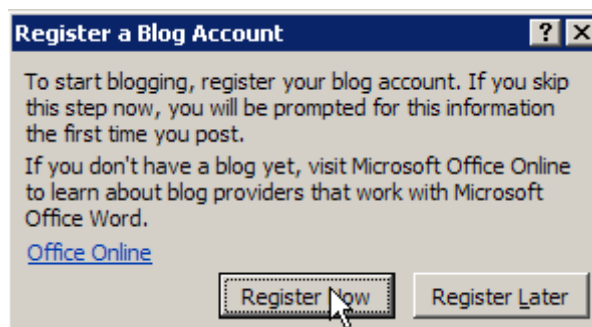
Register a Blog Account

?

To start blogging, register your blog account. If you skip this step now, you will be prompted for this information the first time you post.

If you don't have a blog yet, visit Microsoft Office Online to learn about blog providers that work with Microsoft Office Word.

Office Online

Register Now

Register Later